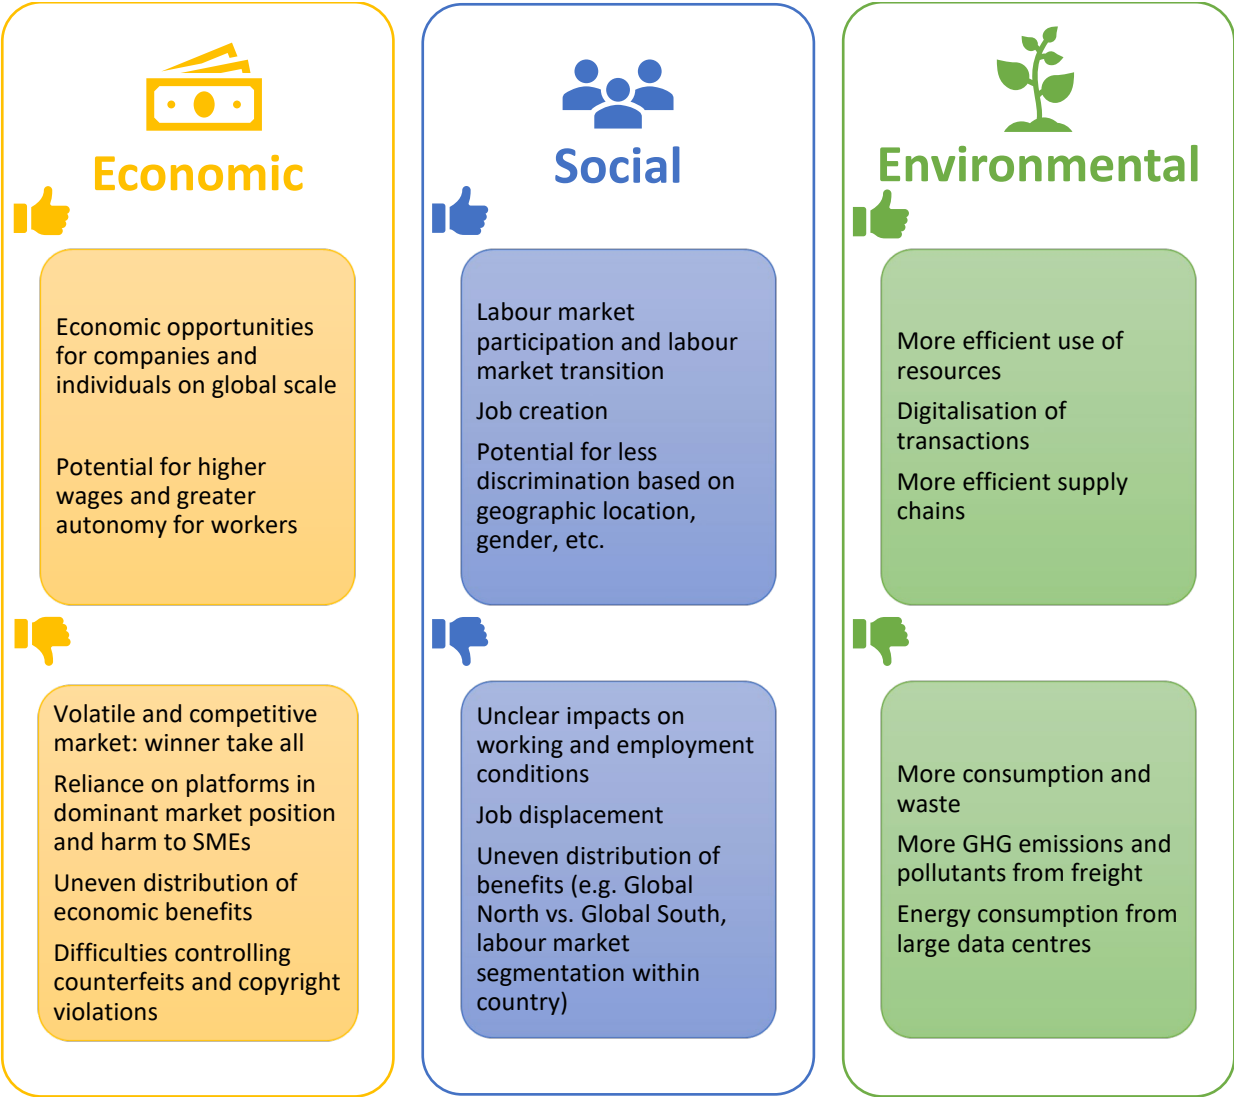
Economic

Economic opportunities for companies and individuals on global scale

Potential for higher wages and greater autonomy for workers

Volatile and competitive market: winner take all

Reliance on platforms in dominant market position and harm to SMEs

Uneven distribution of economic benefits

Difficulties controlling counterfeits and copyright violations

Social

Labour market participation and labour market transition

Job creation

Potential for less discrimination based on geographic location, gender, etc.

Unclear impacts on working and employment conditions

Job displacement

Uneven distribution of benefits (e.g. Global North vs. Global South, labour market segmentation within country)

Environmental

More efficient use of resources

Digitalisation of transactions

More efficient supply chains

More consumption and waste

More GHG emissions and pollutants from freight

Energy consumption from large data centres